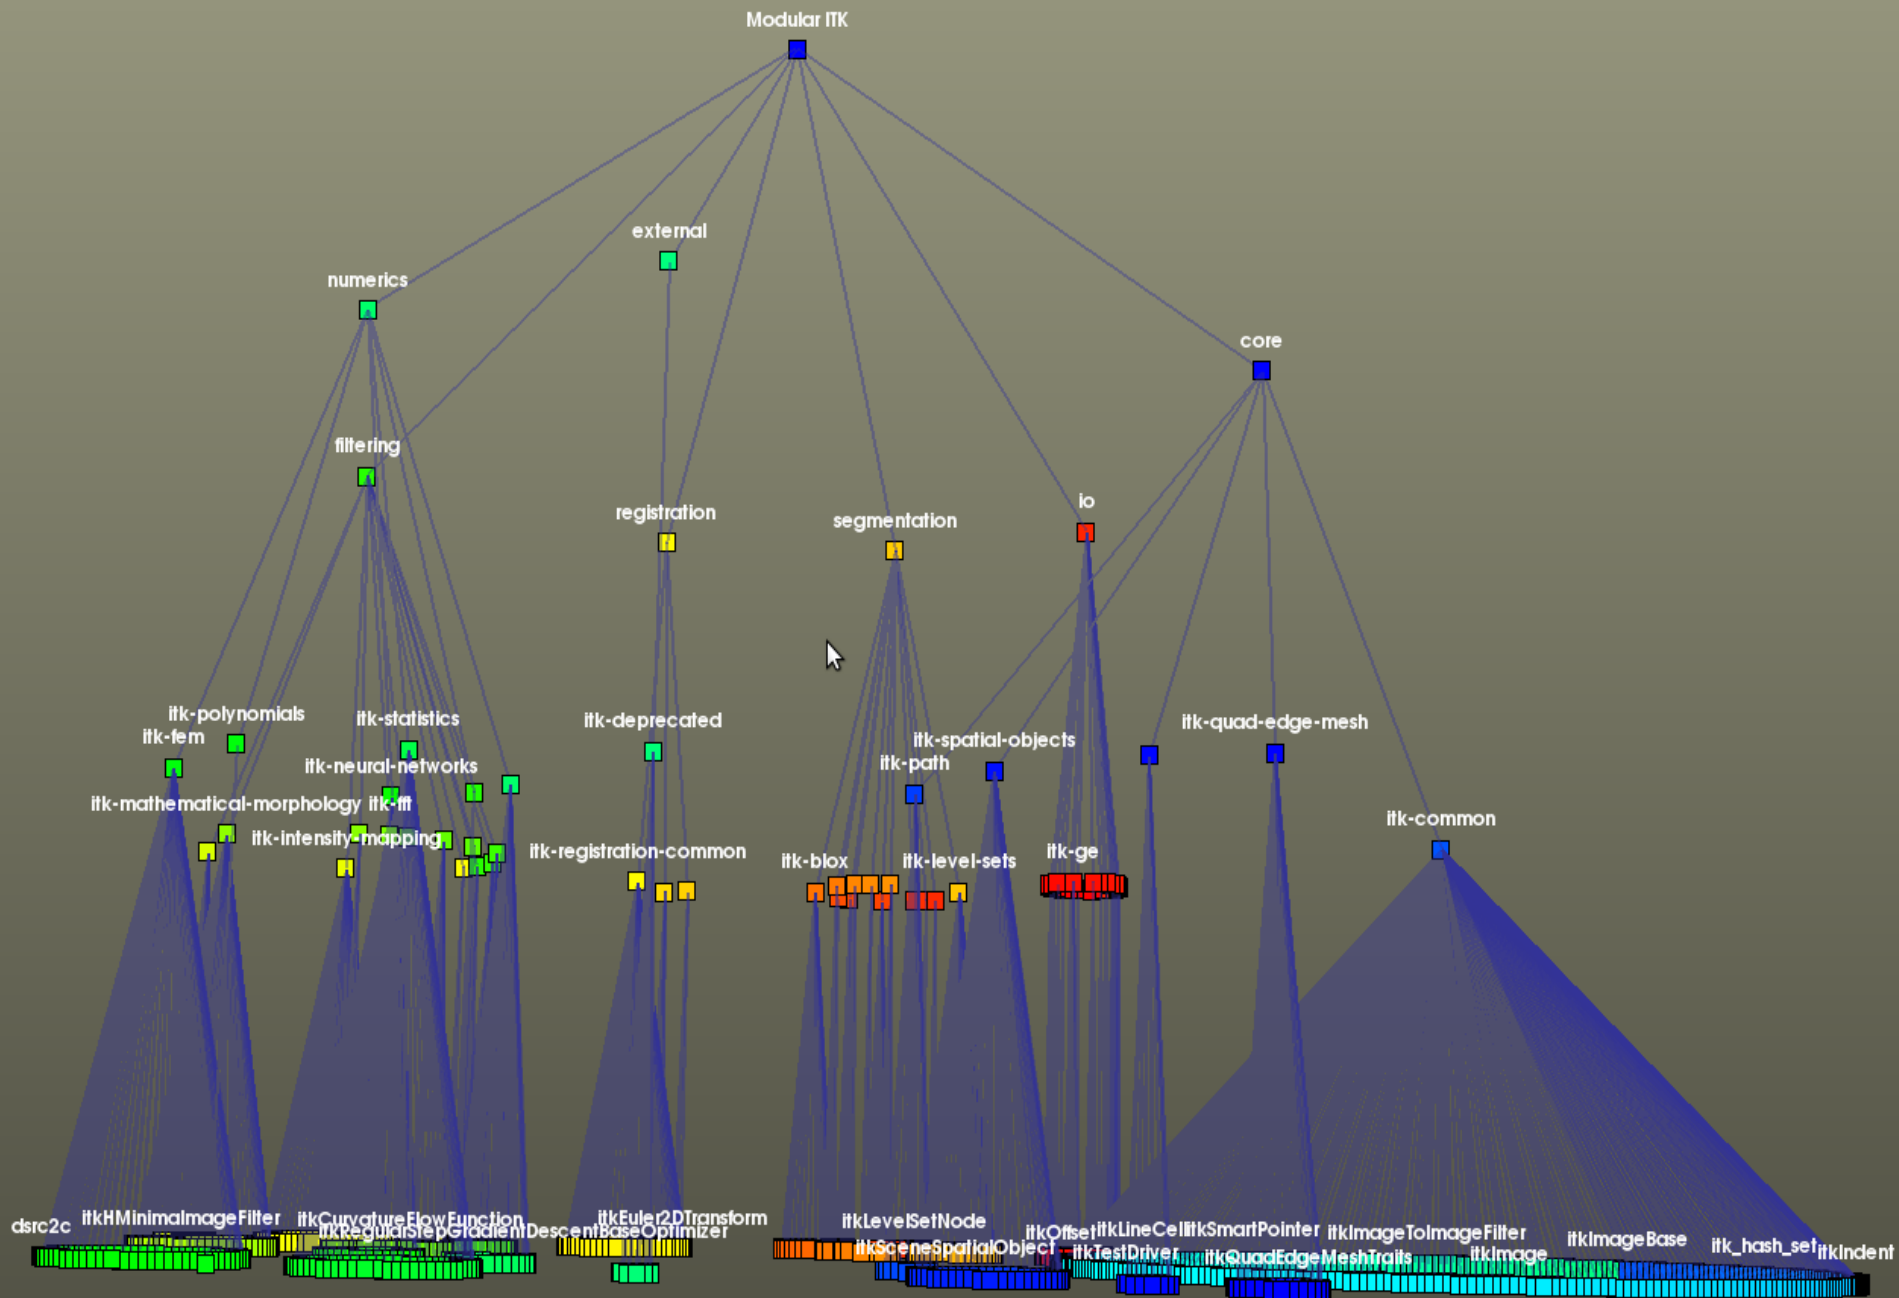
Modular ITK

external

numerics

core

filtering

registration

segmentation

io

itk-polynomials

itk-fem

itk-statistics

itk-neural-networks

itk-deprecated

itk-spatial-objects

itk-path

itk-quad-edge-mesh

itk-mathematical-morphology

itk-fft

itk-intensity-mapping

itk-registration-common

itk-blox

itk-level-sets

itk-ge

itk-common

dsrc2c

itkHMinimalImageFilter

itkCurvatureFlowFunction

itkRegularStepGradientDescentBaseOptimizer

itkEuler2DTransform

itkLevelSetNode

itkSceneSpatialObject

itkOffset

itkLineCell

itkTestDriver

itkSmartPointer

itkQuadEdgeMeshTraits

itkImageToImageFilter

itkImage

itkImageBase

itk_hash_set

itkIndent